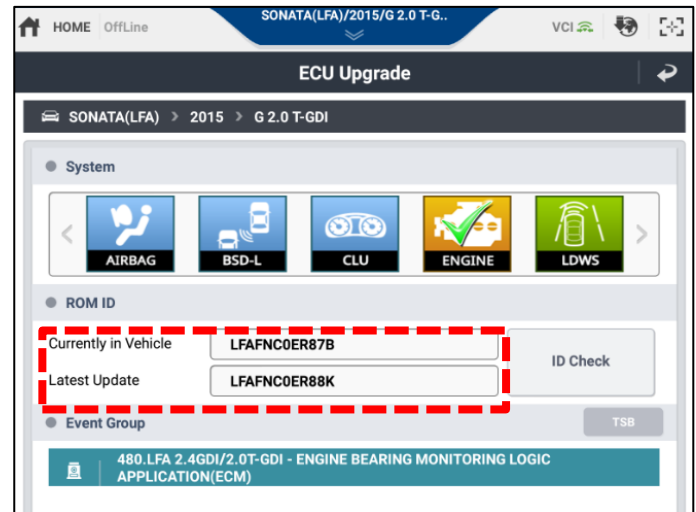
HOME OffLine SONATA(LFA)/2015/G 2.0 T-G.. VCI

ECU Upgrade

SONATA(LFA) > 2015 > G 2.0 T-GDI

System

AIRBAG BSD-L CLU ENGINE LDWS

ROM ID

| Currently in Vehicle | LFAFNC0ER87B |
|---|---|
| Latest Update | LFAFNC0ER88K |

ID Check

Event Group

TSB

480.LFA 2.4GDI/2.0T-GDI - ENGINE BEARING MONITORING LOGIC APPLICATION(ECM)